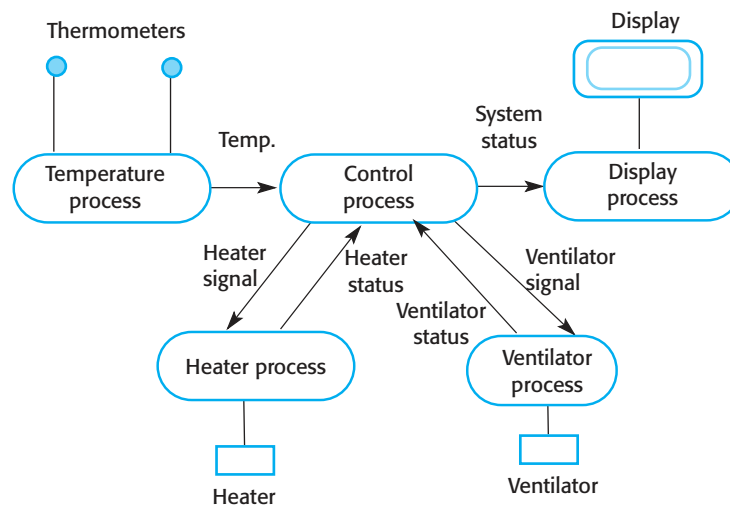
Thermometers

Display

Temperature process

Temp.

Control process

System status

Display process

Heater signal

Heater status

Ventilator signal

Ventilator status

Heater process

Ventilator process

Heater

Ventilator